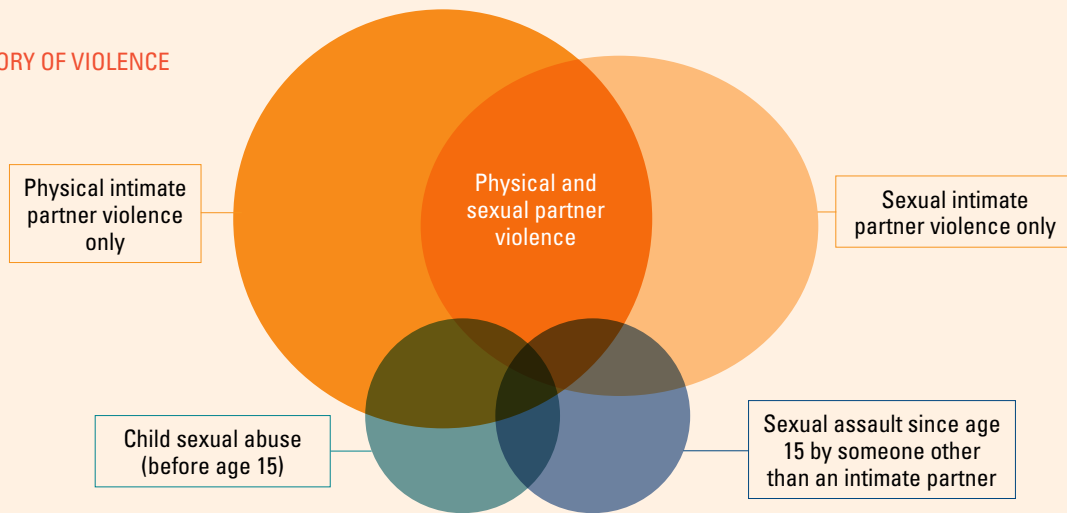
ORY OF VIOLENCE

Physical intimate partner violence only

Physical and sexual partner violence

Sexual intimate partner violence only

Child sexual abuse (before age 15)

Sexual assault since age 15 by someone other than an intimate partner